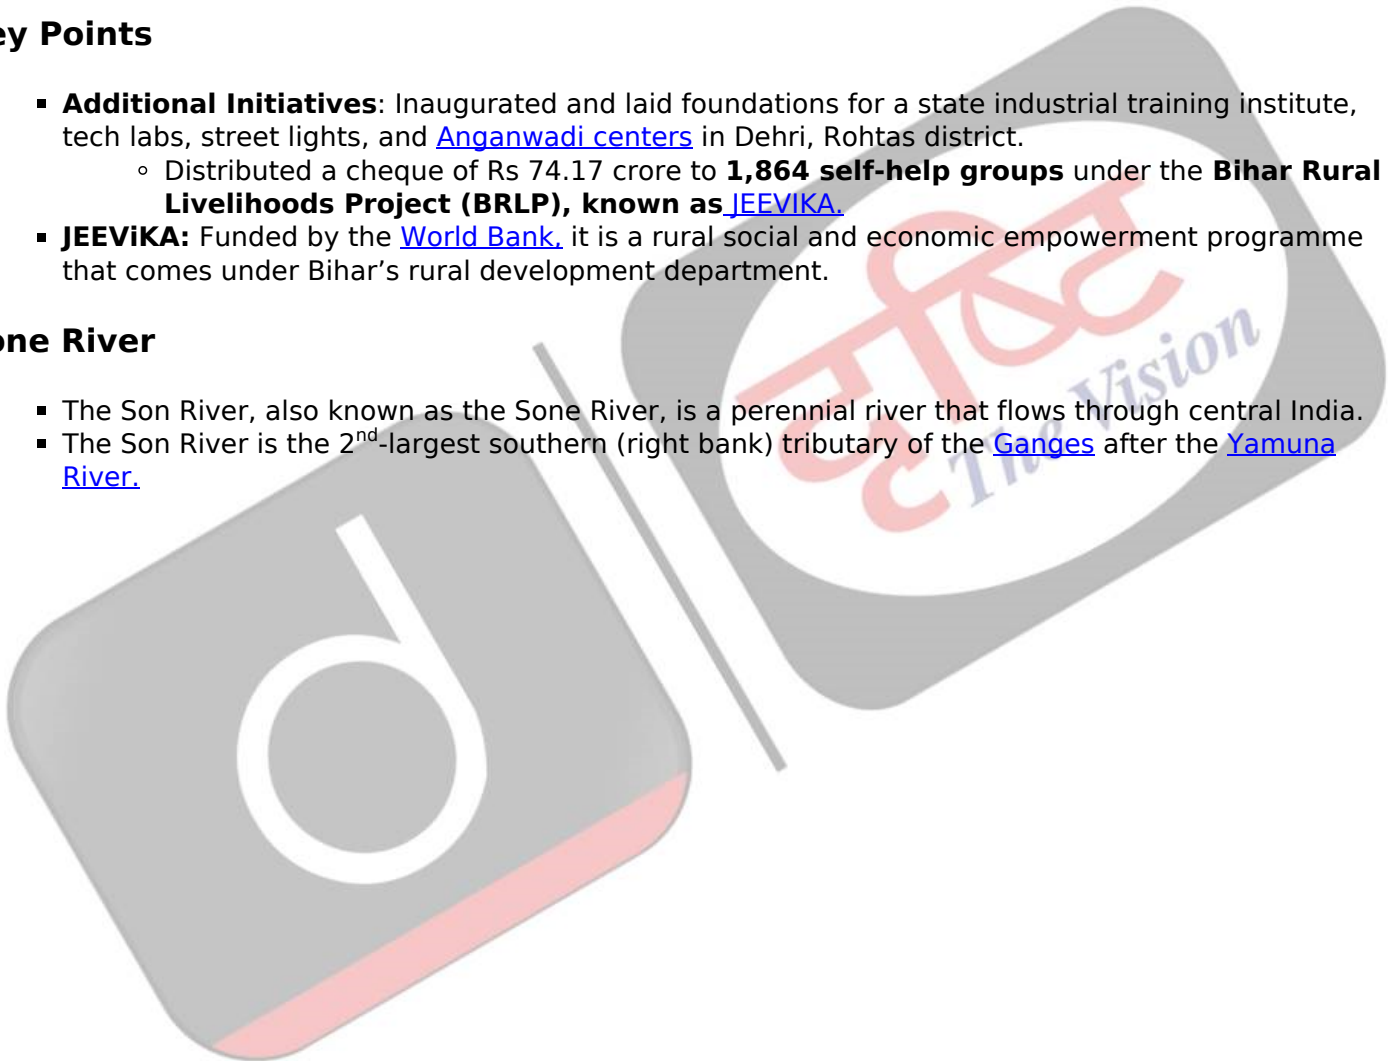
ey Points

- **Additional Initiatives**: Inaugurated and laid foundations for a state industrial training institute, tech labs, street lights, and Anganwadi centers in Dehri, Rohtas district.
  - Distributed a cheque of Rs 74.17 crore to **1,864 self-help groups** under the **Bihar Rural Livelihoods Project (BRLP), known as** JEEVIKA.
- **JEEViKA:** Funded by the World Bank, it is a rural social and economic empowerment programme that comes under Bihar’s rural development department.

one River

- The Son River, also known as the Sone River, is a perennial river that flows through central India.
- The Son River is the 2$^{nd}$-largest southern (right bank) tributary of the Ganges after the Yamuna River.

दृष्टि The Vision